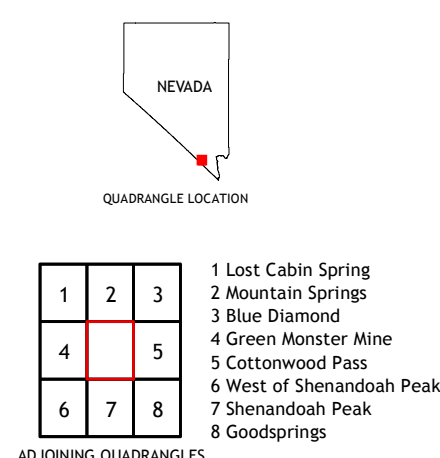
NEVADA

QUADRANGLE LOCATION

| 1 | 2 | 3 |
|---|---|---|
| 4 |  | 5 |
| 6 | 7 | 8 |

1 Lost Cabin Spring
2 Mountain Springs
3 Blue Diamond
4 Green Monster Mine
5 Cottonwood Pass
6 West of Shenandoah Peak
7 Shenandoah Peak
8 Goodsprings

ADJOINING QUADRANGLES